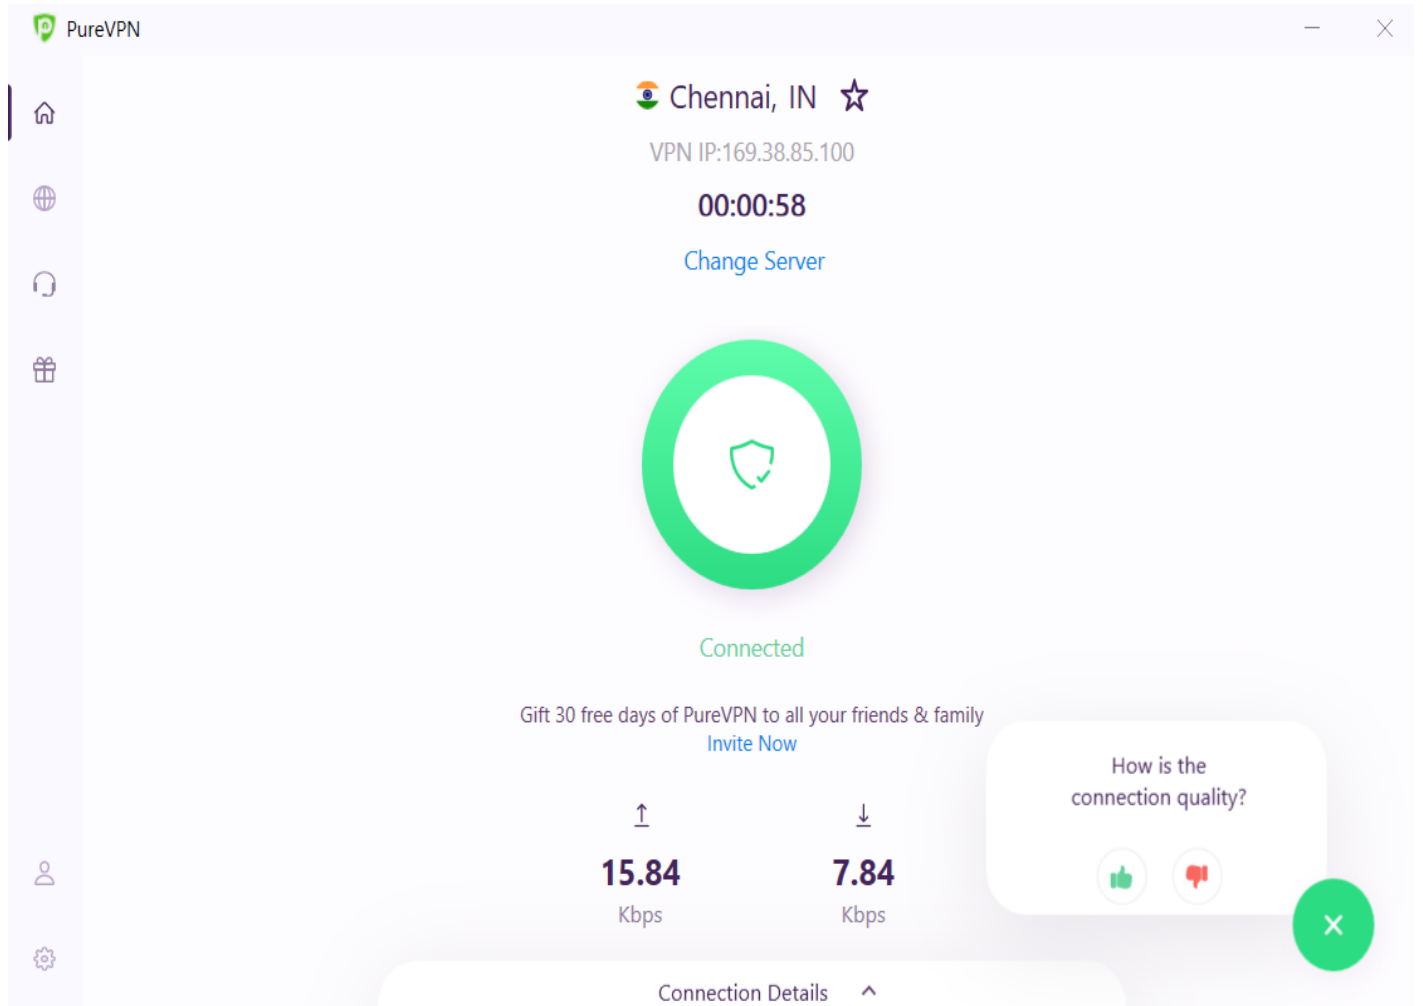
PureVPN

Chennai, IN

VPN IP:169.38.85.100

00:00:58

Change Server

Connected

Gift 30 free days of PureVPN to all your friends & family

Invite Now

15.84
Kbps

7.84
Kbps

How is the connection quality?

Connection Details